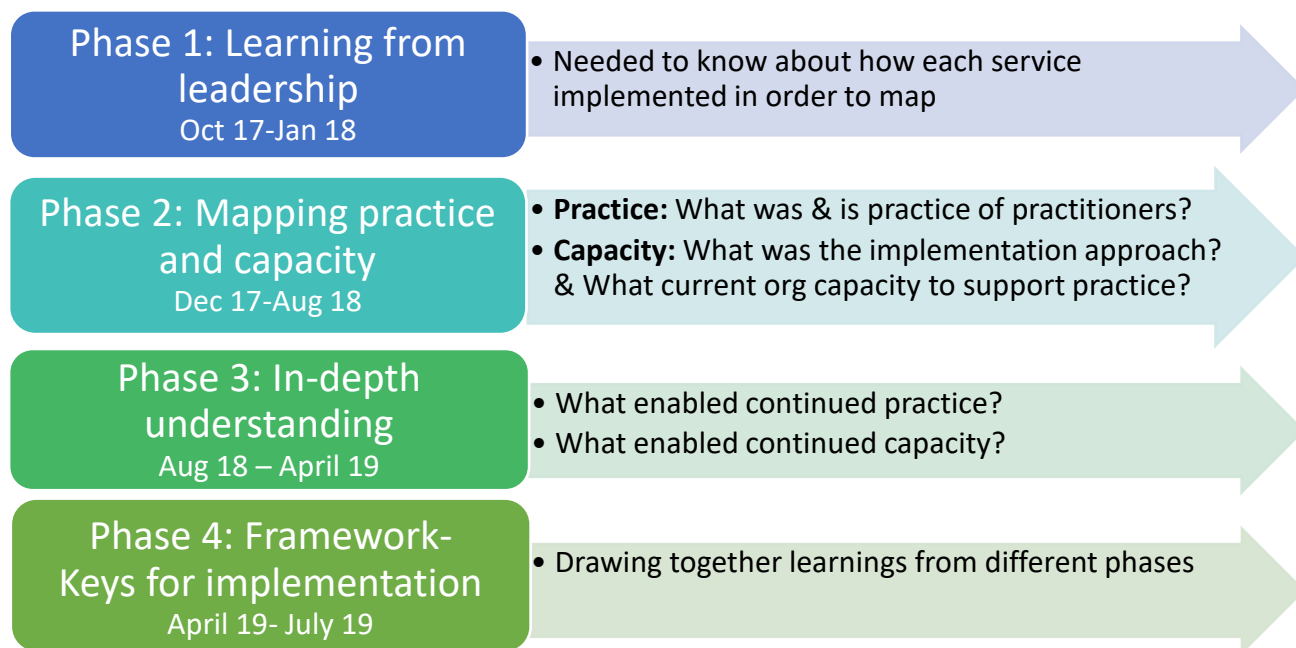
Phase 1: Learning from leadership
Oct 17-Jan 18

• Needed to know about how each service implemented in order to map

Phase 2: Mapping practice and capacity
Dec 17-Aug 18

• **Practice:** What was & is practice of practitioners?
• **Capacity:** What was the implementation approach? & What current org capacity to support practice?

Phase 3: In-depth understanding
Aug 18 – April 19

• What enabled continued practice?
• What enabled continued capacity?

Phase 4: Framework-Keys for implementation
April 19- July 19

• Drawing together learnings from different phases